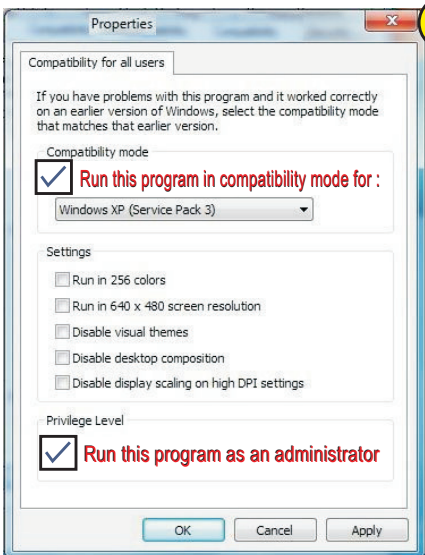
Properties

Compatibility for all users

If you have problems with this program and it worked correctly on an earlier version of Windows, select the compatibility mode that matches that earlier version.

Compatibility mode

Run this program in compatibility mode for :

Windows XP (Service Pack 3)

Settings

Run in 256 colors

Run in 640 x 480 screen resolution

Disable visual themes

Disable desktop composition

Disable display scaling on high DPI settings

Privilege Level

Run this program as an administrator

OK Cancel Apply